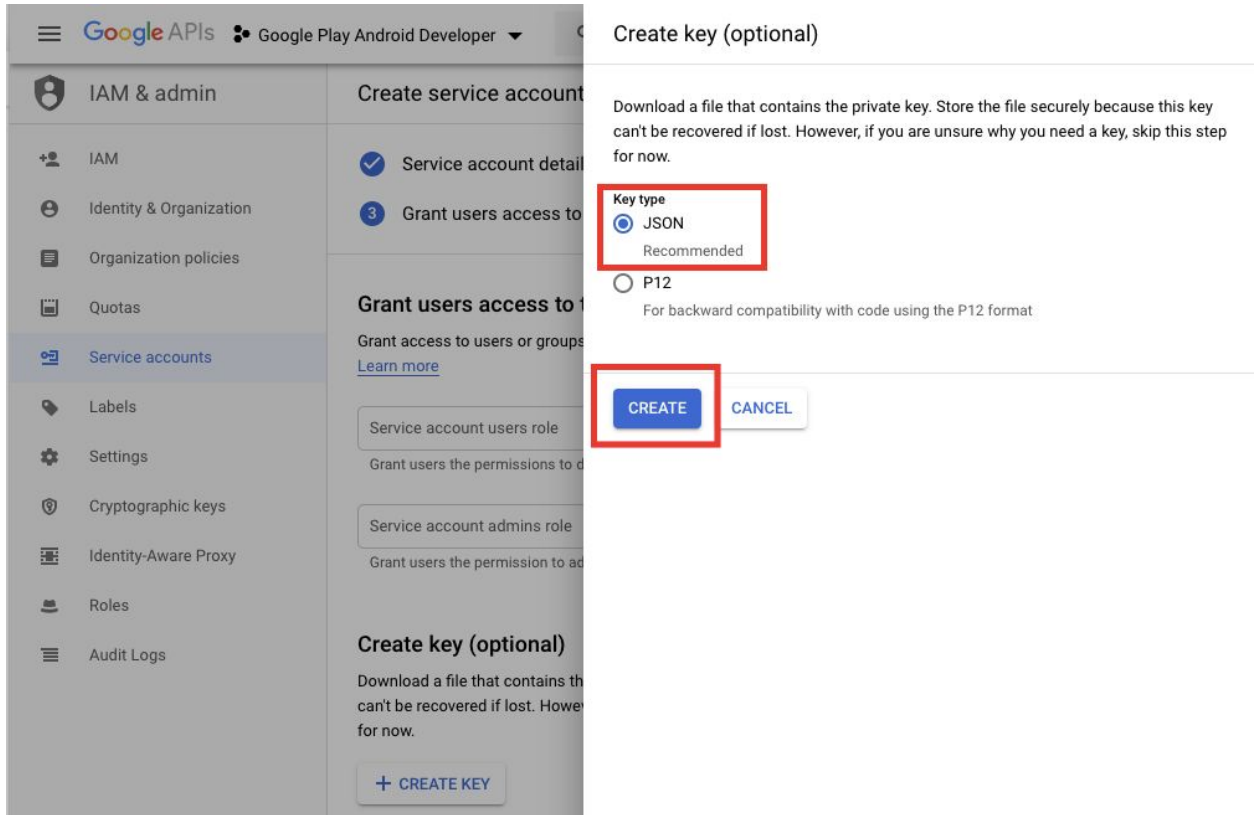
Google APIs Google Play Android Developer

IAM & admin

IAM
Identity & Organization
Organization policies
Quotas
Service accounts
Labels
Settings
Cryptographic keys
Identity-Aware Proxy
Roles
Audit Logs

Create service account

Service account detail

3 Grant users access to

Grant users access to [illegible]

Grant access to users or groups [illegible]
Learn more

Service account users role
Grant users the permissions to d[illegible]

Service account admins role
Grant users the permission to ad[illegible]

Create key (optional)

Download a file that contains th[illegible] can't be recovered if lost. Howe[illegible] for now.

+ CREATE KEY

Create key (optional)

Download a file that contains the private key. Store the file securely because this key can't be recovered if lost. However, if you are unsure why you need a key, skip this step for now.

Key type
JSON
Recommended
P12
For backward compatibility with code using the P12 format

CREATE
CANCEL